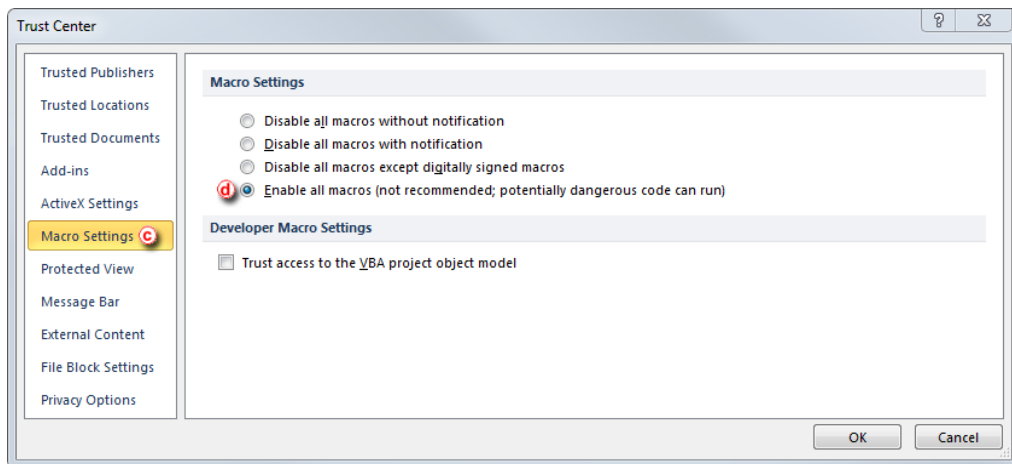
Trust Center

?

Trusted Publishers
Trusted Locations
Trusted Documents
Add-ins
ActiveX Settings
Macro Settings c
Protected View
Message Bar
External Content
File Block Settings
Privacy Options

Macro Settings

Disable all macros without notification
Disable all macros with notification
Disable all macros except digitally signed macros
d Enable all macros (not recommended; potentially dangerous code can run)

Developer Macro Settings

Trust access to the VBA project object model

OK
Cancel